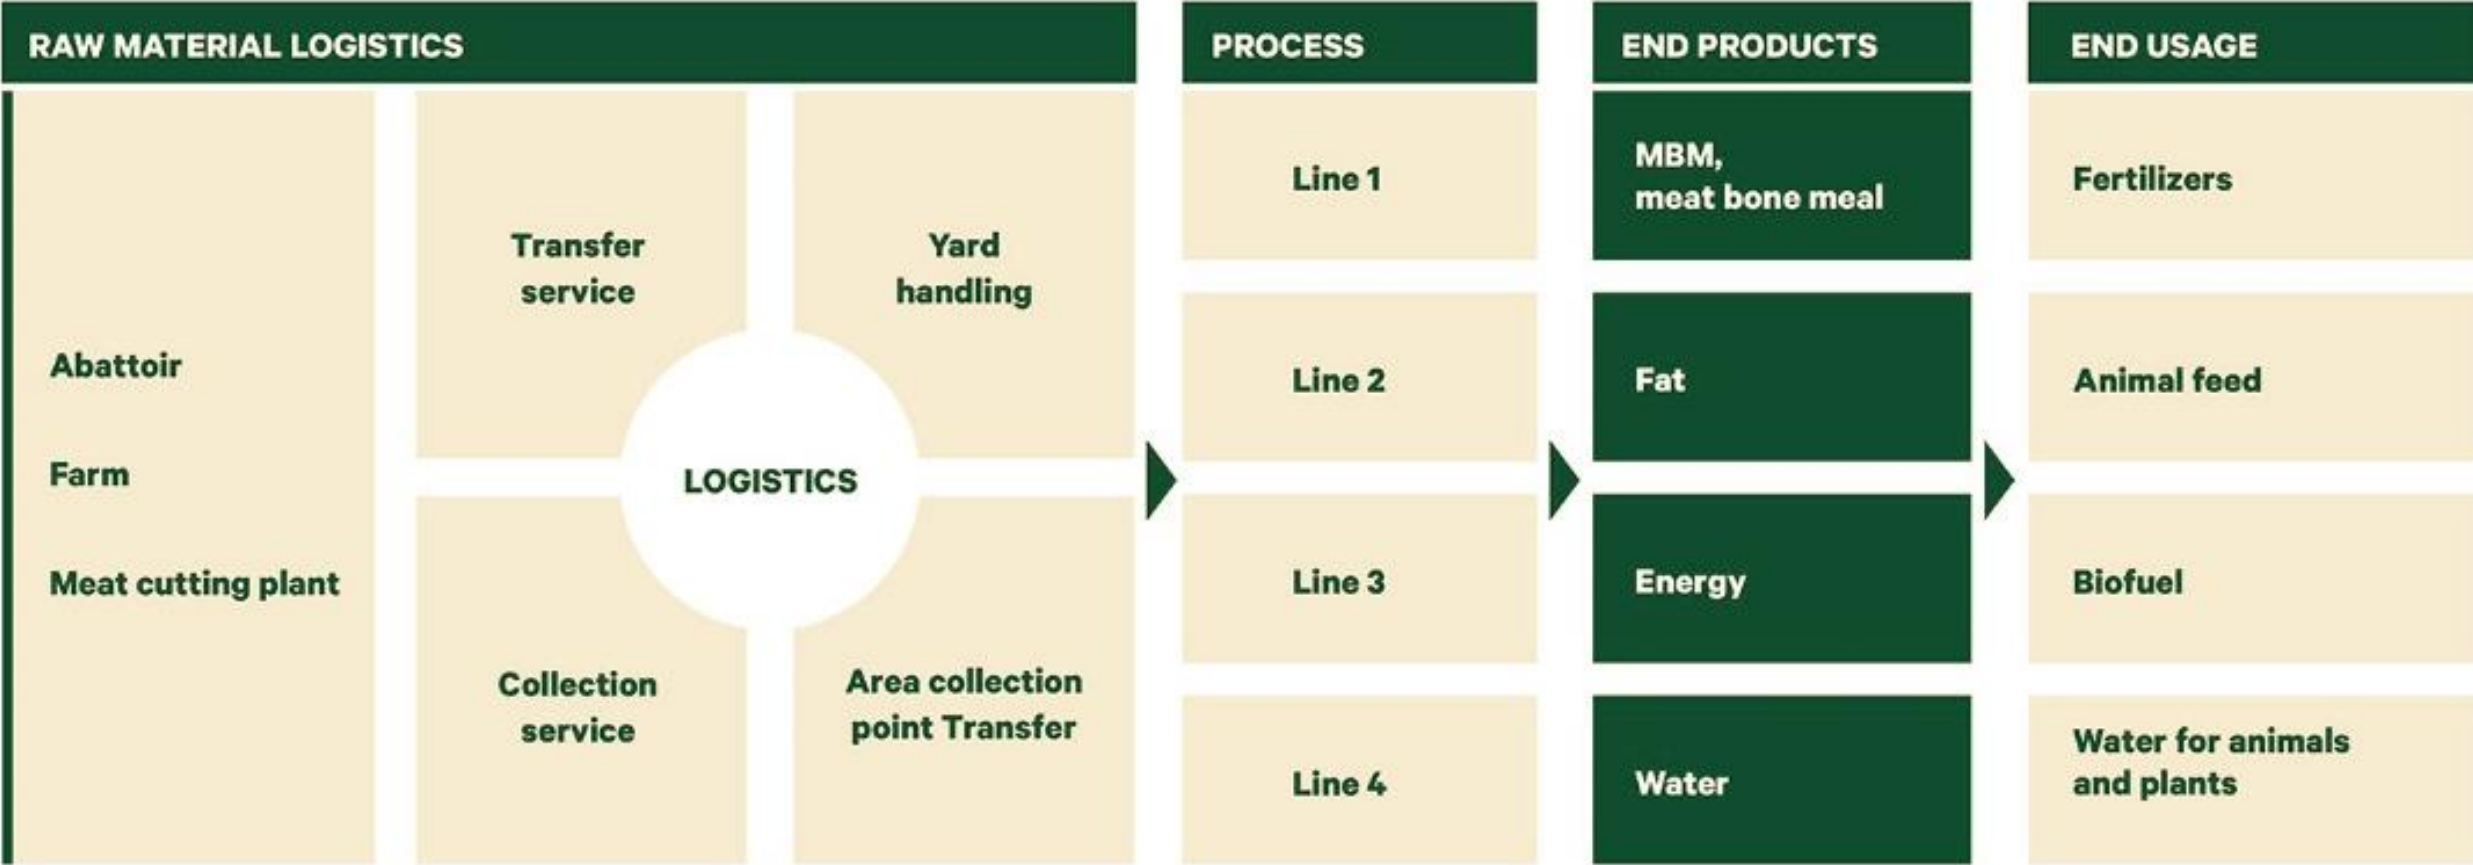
RAW MATERIAL LOGISTICS

Abattoir

Farm

Meat cutting plant

Transfer service

Yard handling

LOGISTICS

Collection service

Area collection point Transfer

PROCESS

Line 1

Line 2

Line 3

Line 4

END PRODUCTS

MBM, meat bone meal

Fat

Energy

Water

END USAGE

Fertilizers

Animal feed

Biofuel

Water for animals and plants